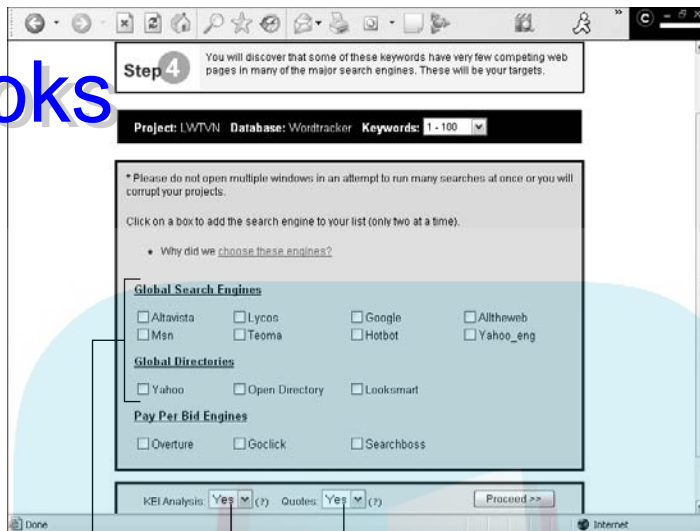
oks

Step 4

You will discover that some of these keywords have very few competing web pages in many of the major search engines. These will be your targets.

Project: LWTVN Database: Wordtracker Keywords: 1 - 100

* Please do not open multiple windows in an attempt to run many searches at once or you will corrupt your projects.

Click on a box to add the search engine to your list (only two at a time).

• Why did we choose these engines?

Global Search Engines

Altavista Lycos Google Alltheweb
Msn Teoma Hotbot Yahoo_eng

Global Directories

Yahoo Open Directory Looksmart

Pay Per Bid Engines

Overture Goclick Searchboss

KEI Analysis: Yes (?) Quotes: Yes (?) Proceed >>

Done Internet